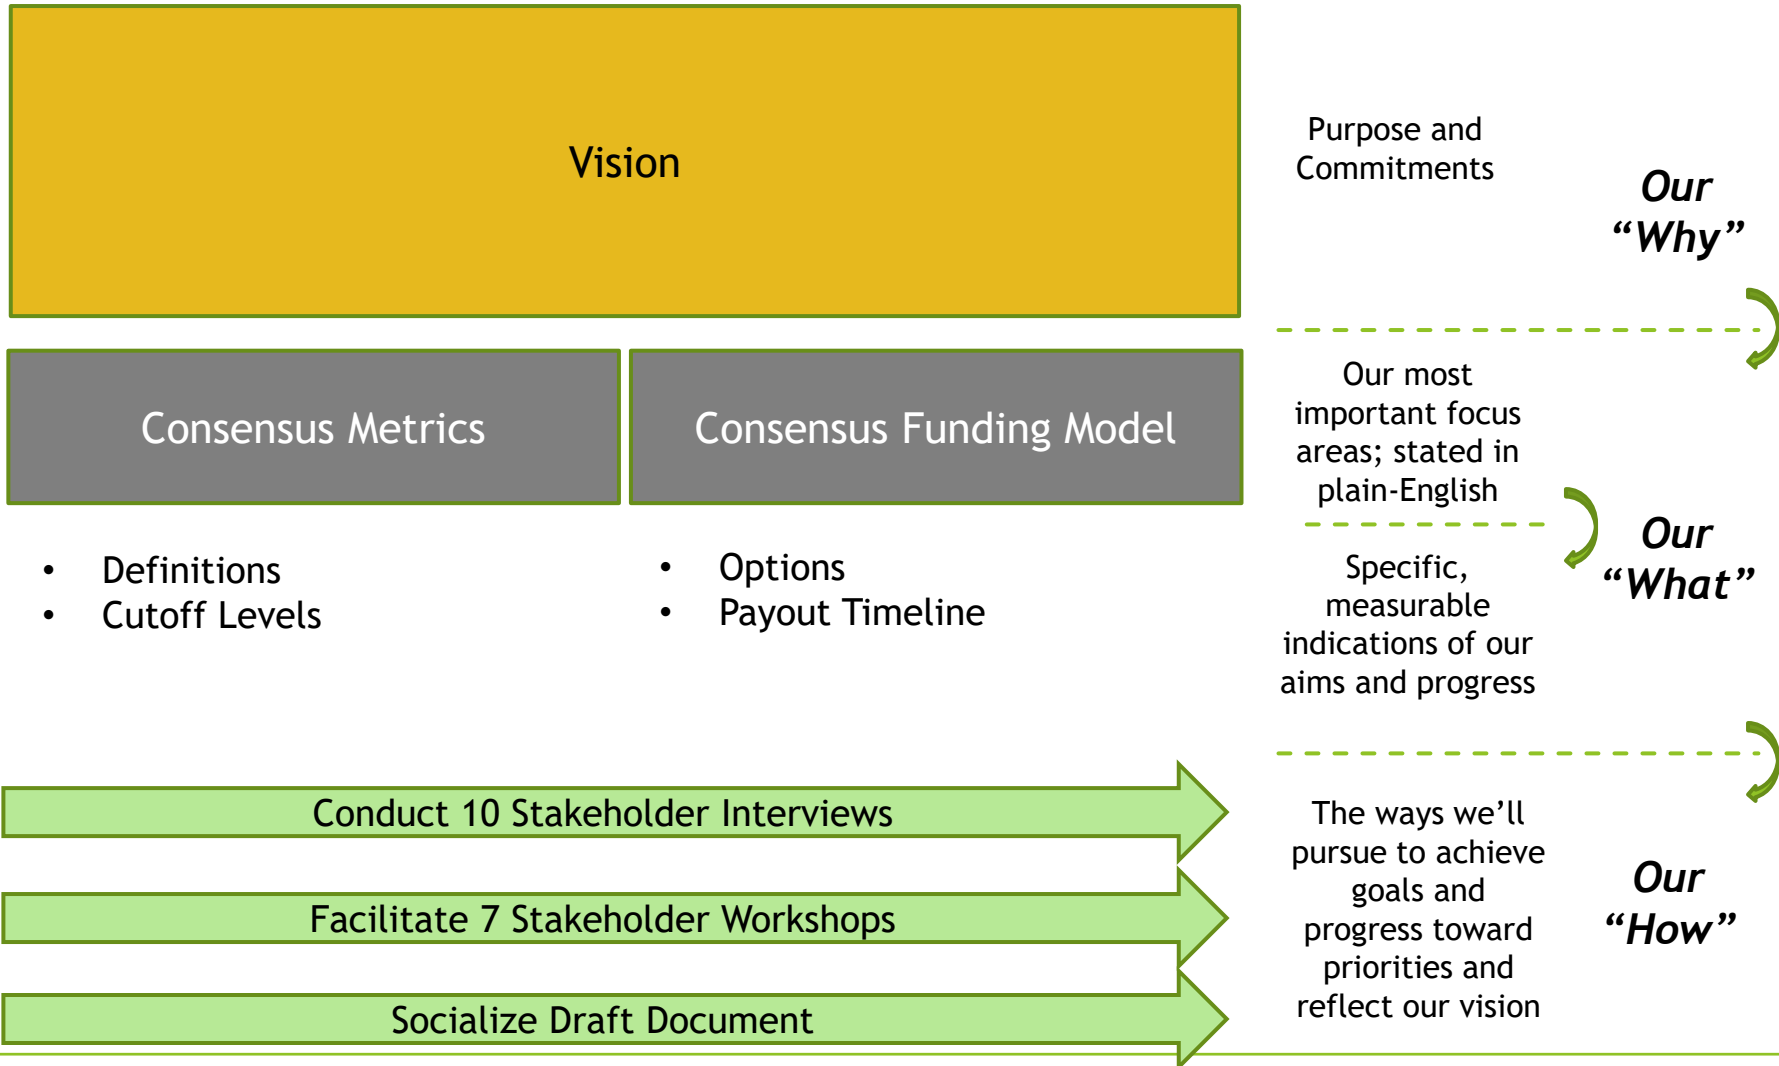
Vision

Purpose and Commitments

Our "Why"

Consensus Metrics

Consensus Funding Model

Our most important focus areas; stated in plain-English

- Definitions
- Cutoff Levels

- Options
- Payout Timeline

Specific, measurable indications of our aims and progress

Our "What"

Conduct 10 Stakeholder Interviews

Facilitate 7 Stakeholder Workshops

Socialize Draft Document

The ways we'll pursue to achieve goals and progress toward priorities and reflect our vision

Our "How"